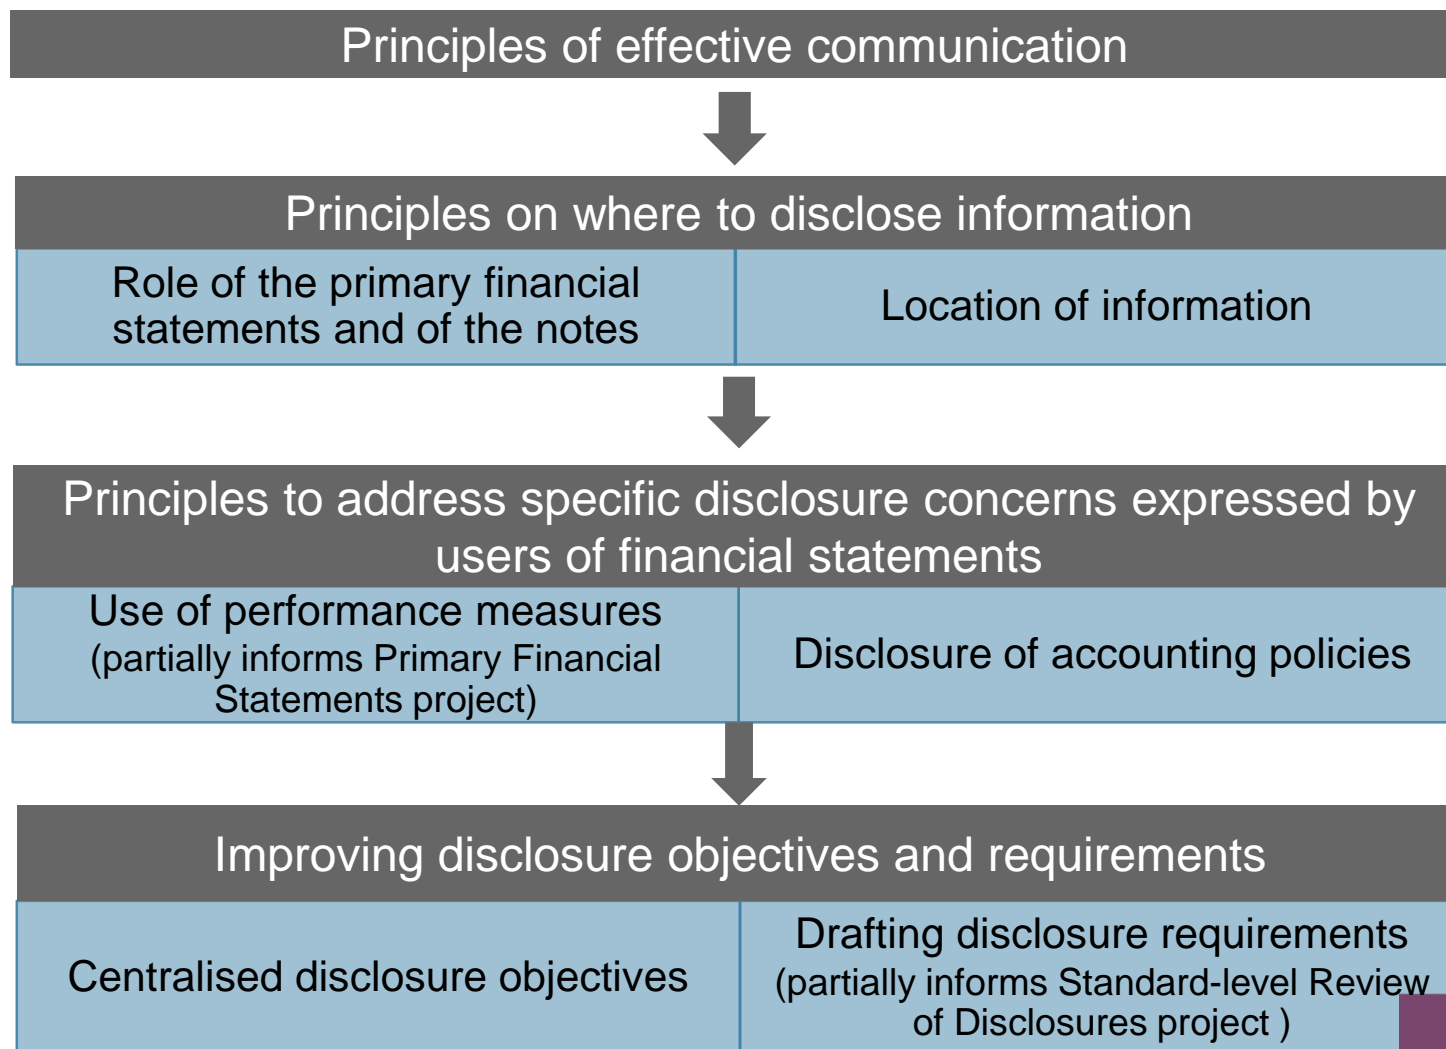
Principles of effective communication

Principles on where to disclose information

| Role of the primary financial statements and of the notes | Location of information |
|---|---|

Principles to address specific disclosure concerns expressed by users of financial statements

| Use of performance measures (partially informs Primary Financial Statements project) | Disclosure of accounting policies |
|---|---|

Improving disclosure objectives and requirements

| Centralised disclosure objectives | Drafting disclosure requirements (partially informs Standard-level Review of Disclosures project ) |
|---|---|